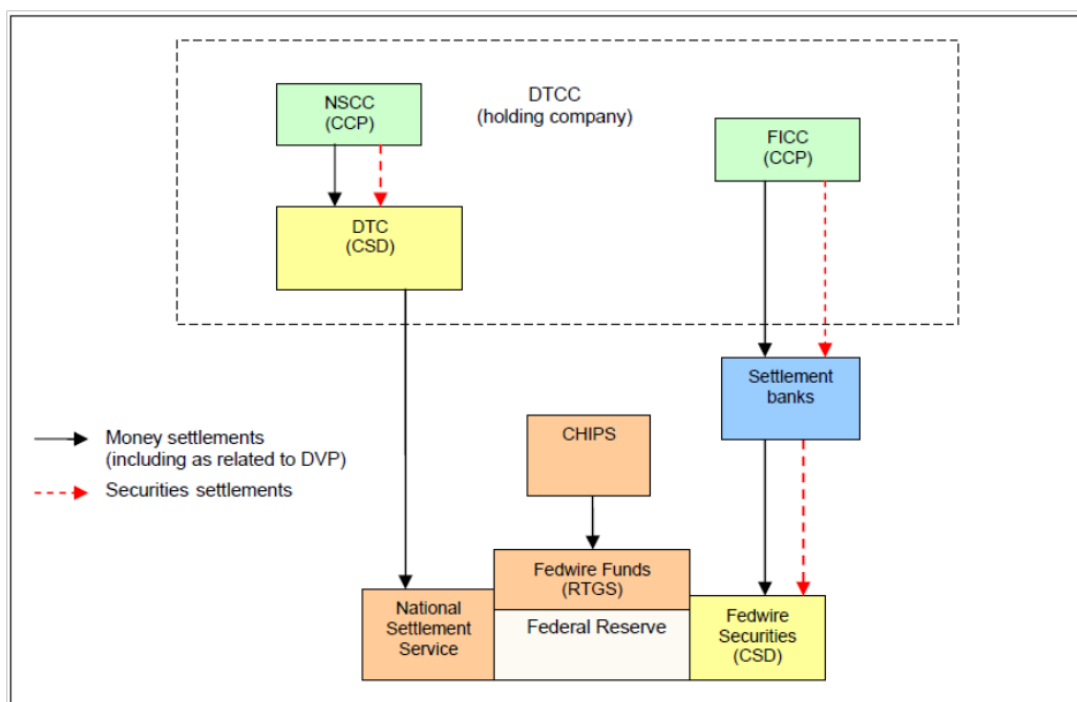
DTCC
(holding company)

NSCC
(CCP)

DTC
(CSD)

FICC
(CCP)

Settlement banks

Money settlements
(including as related to DVP)

Securities settlements

CHIPS

Fedwire Funds
(RTGS)

Federal Reserve

National Settlement Service

Fedwire Securities
(CSD)